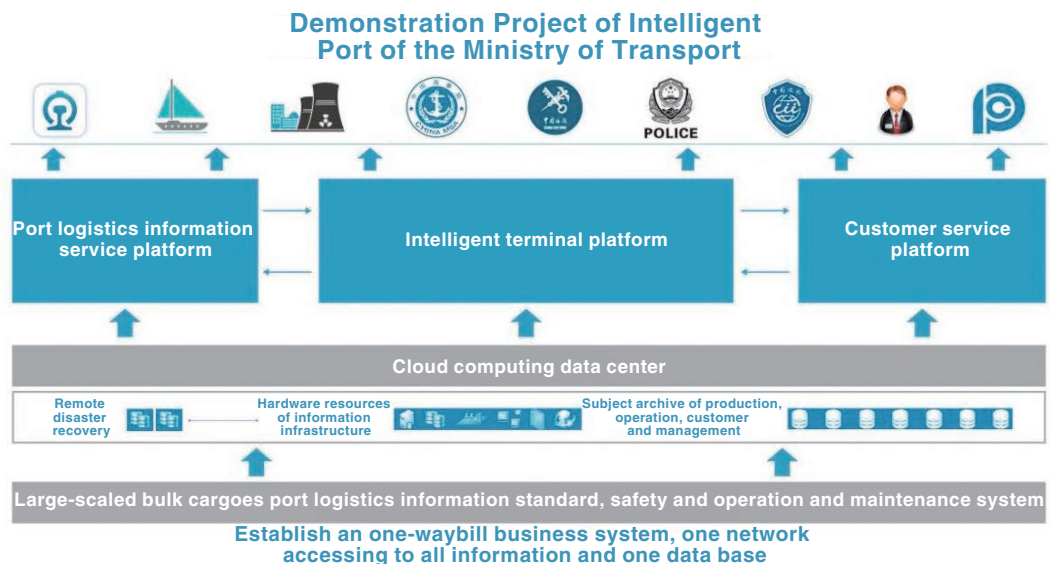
Demonstration Project of Intelligent Port of the Ministry of Transport

CHINA MSA

POLICE

Port logistics information service platform

Intelligent terminal platform

Customer service platform

Cloud computing data center

Remote disaster recovery

Hardware resources of information infrastructure

Subject archive of production, operation, customer and management

Large-scaled bulk cargoes port logistics information standard, safety and operation and maintenance system

Establish an one-waybill business system, one network accessing to all information and one data base